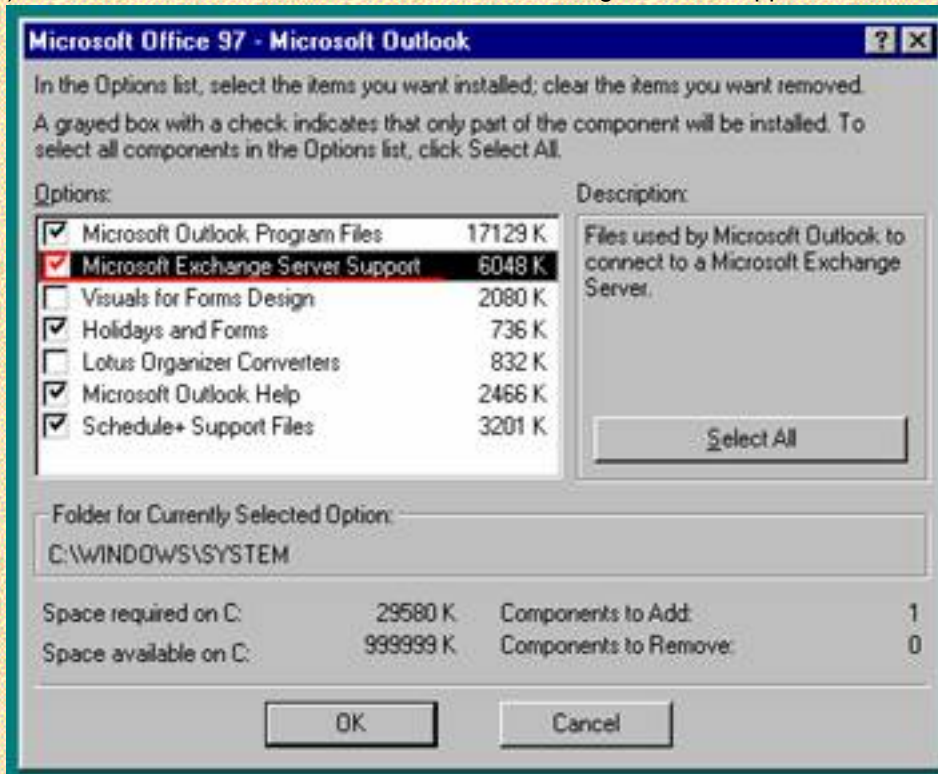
Microsoft Office 97 - Microsoft Outlook

? X

In the Options list, select the items you want installed; clear the items you want removed.

A grayed box with a check indicates that only part of the component will be installed. To select all components in the Options list, click Select All.

Options:

| | | |
|---|---|---|
| ☑ | Microsoft Outlook Program Files | 17129 K |
| ☑ | Microsoft Exchange Server Support | 6048 K |
| ☐ | Visuals for Forms Design | 2080 K |
| ☑ | Holidays and Forms | 736 K |
| ☐ | Lotus Organizer Converters | 832 K |
| ☑ | Microsoft Outlook Help | 2466 K |
| ☑ | Schedule+ Support Files | 3201 K |

Description:

Files used by Microsoft Outlook to connect to a Microsoft Exchange Server.

Select All

Folder for Currently Selected Option:

C:\WINDOWS\SYSTEM

Space required on C: 29580 K

Space available on C: 999999 K

Components to Add: 1

Components to Remove: 0

OK

Cancel